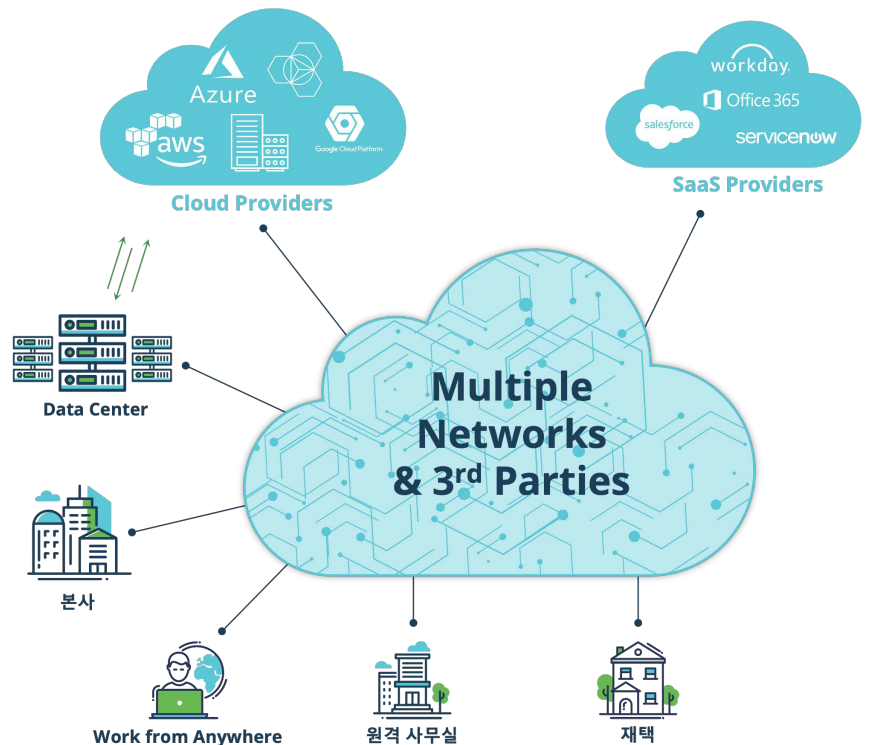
Azure

aws

Google Cloud Platform

Cloud Providers

workday.

Office 365

salesforce

servicenow

SaaS Providers

Data Center

Multiple Networks & 3$^{rd}$ Parties

본사

Work from Anywhere

원격 사무실

재택